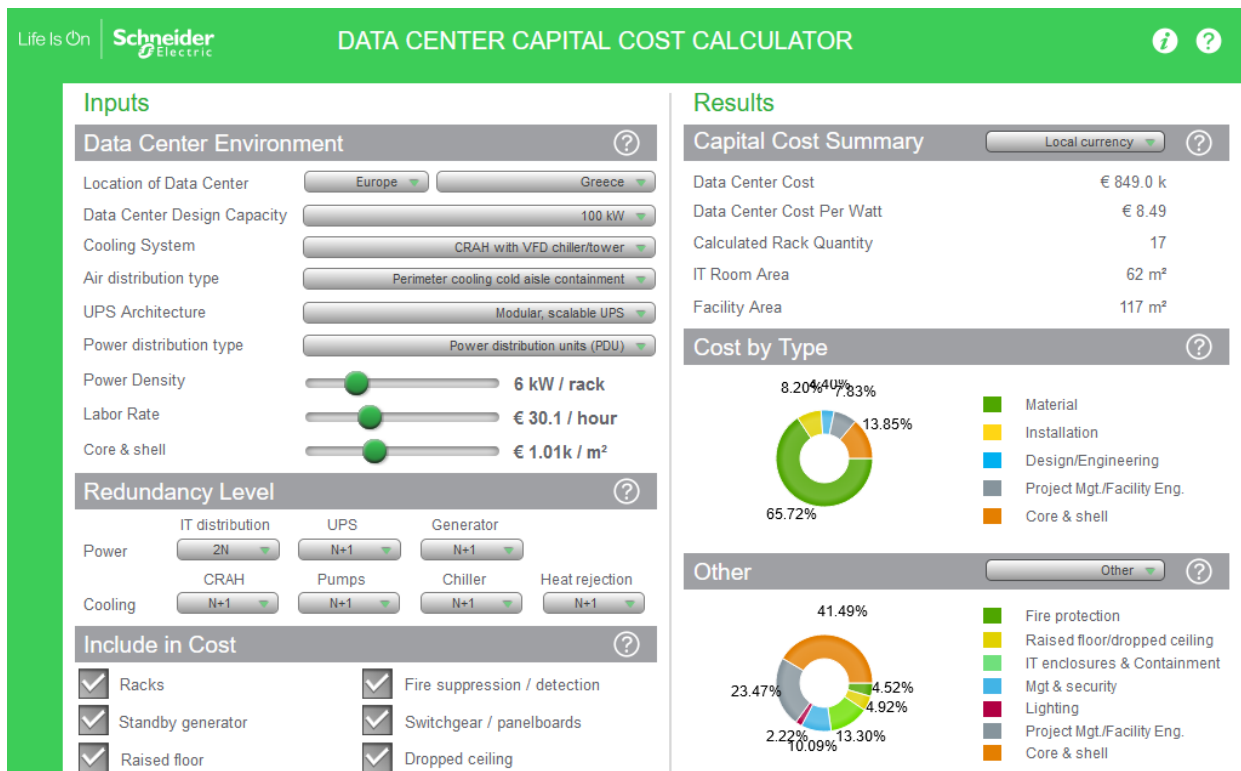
Life Is On | Schneider Electric

DATA CENTER CAPITAL COST CALCULATOR

Inputs

Data Center Environment

Location of Data Center | Europe | Greece
Data Center Design Capacity | 100 kW
Cooling System | CRAH with VFD chiller/tower
Air distribution type | Perimeter cooling cold aisle containment
UPS Architecture | Modular, scalable UPS
Power distribution type | Power distribution units (PDU)
Power Density | 6 kW / rack
Labor Rate | € 30.1 / hour
Core & shell | € 1.01k / m²

Redundancy Level

Power: IT distribution 2N; UPS N+1; Generator N+1
Cooling: CRAH N+1; Pumps N+1; Chiller N+1; Heat rejection N+1

Include in Cost

Racks
Fire suppression / detection
Standby generator
Switchgear / panelboards
Raised floor
Dropped ceiling

Results

Capital Cost Summary | Local currency

Data Center Cost | € 849.0 k
Data Center Cost Per Watt | € 8.49
Calculated Rack Quantity | 17
IT Room Area | 62 m²
Facility Area | 117 m²

Cost by Type

8.20% 4.40% 7.83% 13.85% 65.72%

Material
Installation
Design/Engineering
Project Mgt./Facility Eng.
Core & shell

Other | Other

41.49% 23.47% 4.52% 4.92% 13.30% 10.09% 2.22%

Fire protection
Raised floor/dropped ceiling
IT enclosures & Containment
Mgt & security
Lighting
Project Mgt./Facility Eng.
Core & shell